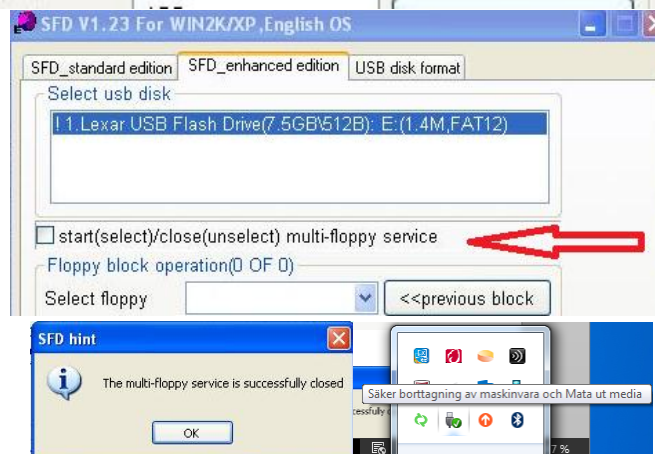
SFD V1.23 For WIN2K/XP,English OS

SFD_standard edition | SFD_enhanced edition | USB disk format

Select usb disk

! 1.Lexar USB Flash Drive(7.5GB\512B): E:(1.4M,FAT12)

start(select)/close(unselect) multi-floppy service

Floppy block operation(0 OF 0)

Select floppy

<<previous block

SFD hint

The multi-floppy service is successfully closed

OK

Säker borttagning av maskinvara och Mata ut media

7 %